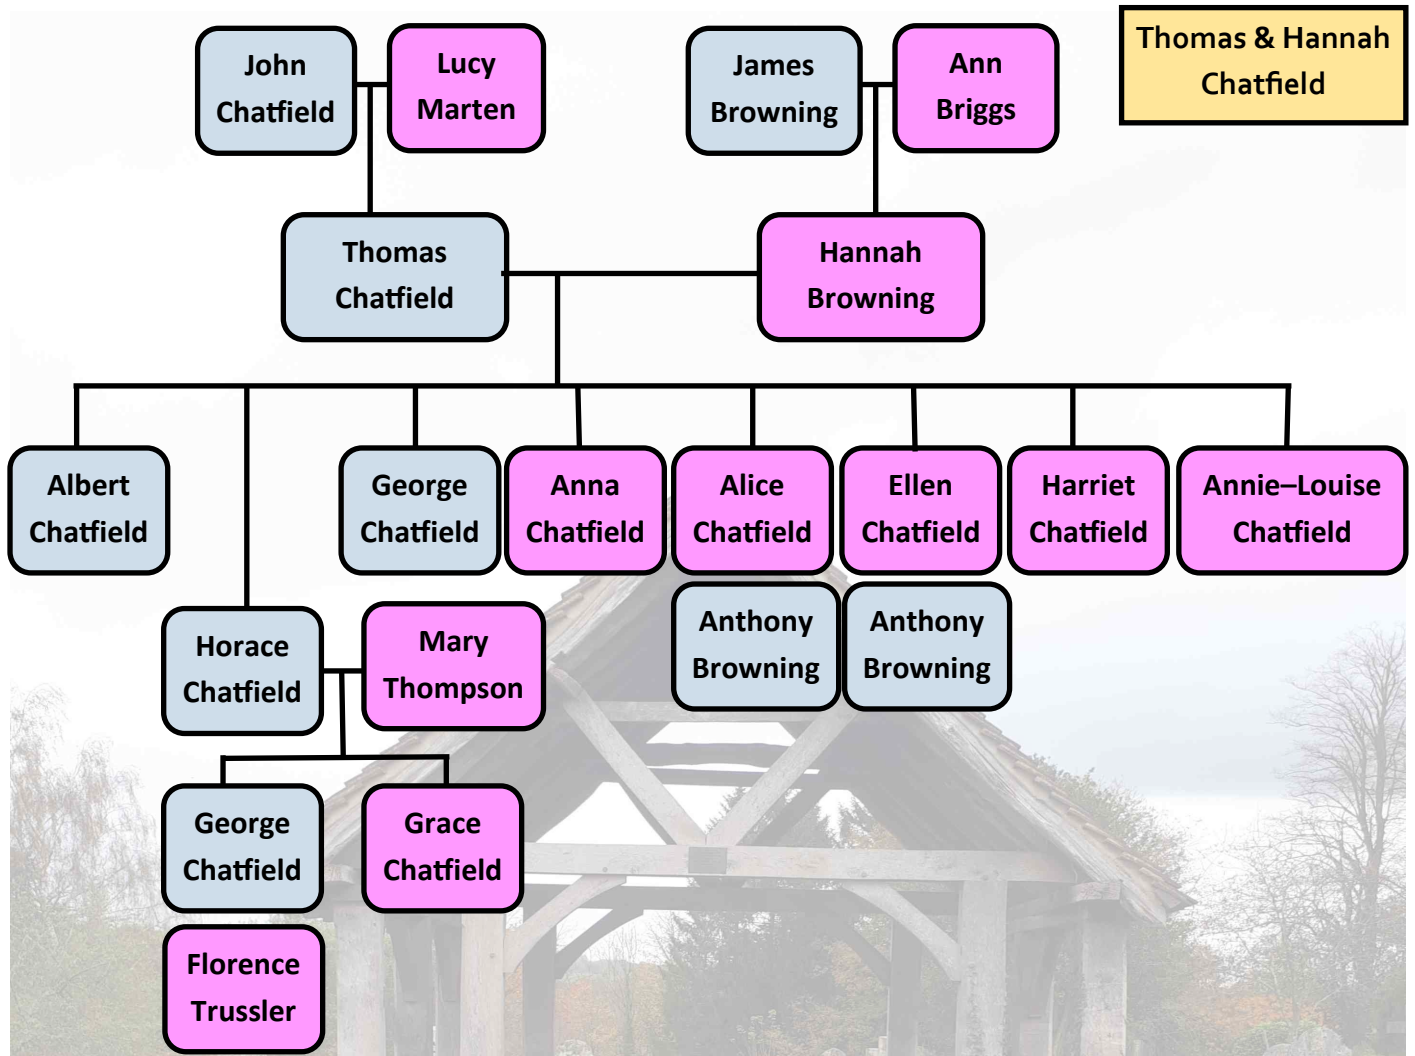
Thomas & Hannah Chatfield

John Chatfield

Lucy Marten

James Browning

Ann Briggs

Thomas Chatfield

Hannah Browning

Albert Chatfield

George Chatfield

Anna Chatfield

Alice Chatfield

Ellen Chatfield

Harriet Chatfield

Annie–Louise Chatfield

Anthony Browning

Anthony Browning

Horace Chatfield

Mary Thompson

George Chatfield

Grace Chatfield

Florence Trussler